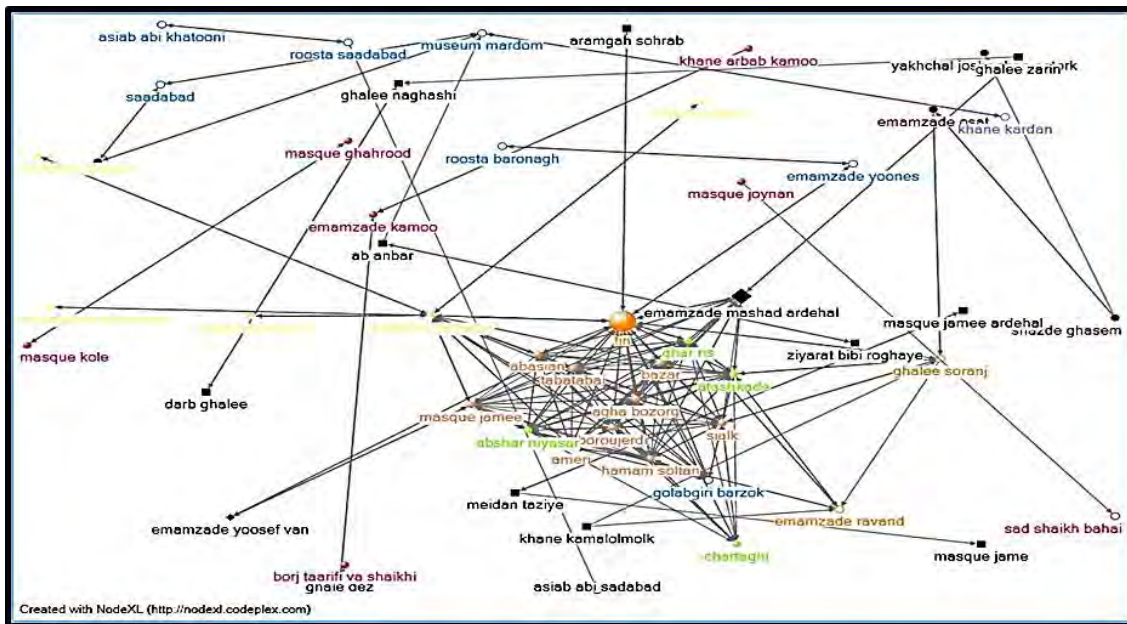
asiab abi khatooni
roosta saadabad
museum mardom
aramgah sohrab
khane arbab kamoo
yakhchal jo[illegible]
ghalee zarin
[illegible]ark
saadabad
ghalee naghashi
emamzade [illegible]
khane kardan
masque ghahrood
roosta baronagh
emamzade yoones
masque joynan
emamzade kamoo
ab anbar
emamzade mashad ardehal
fin
masque jamee ardehal
shazde ghasem
masque kole
abasian
ghar rs
ziyarat bibi roghaye
tabataba
bazar
atashkade
ghalee soranj
darb ghalee
masque jamee
agha bozorg
abshar niyasar
boroujerdi
sialk
ameri
hamam soltan
meidan taziye
golabgiri barzok
emamzade yoosef van
emamzade ravand
sad shaikh bahai
khane kamalolmolk
chartaghi
masque jame
borj taarifi va shaikhi
ghale dez
asiab abi sadabad
Created with NodeXL (http://nodexl.codeplex.com)